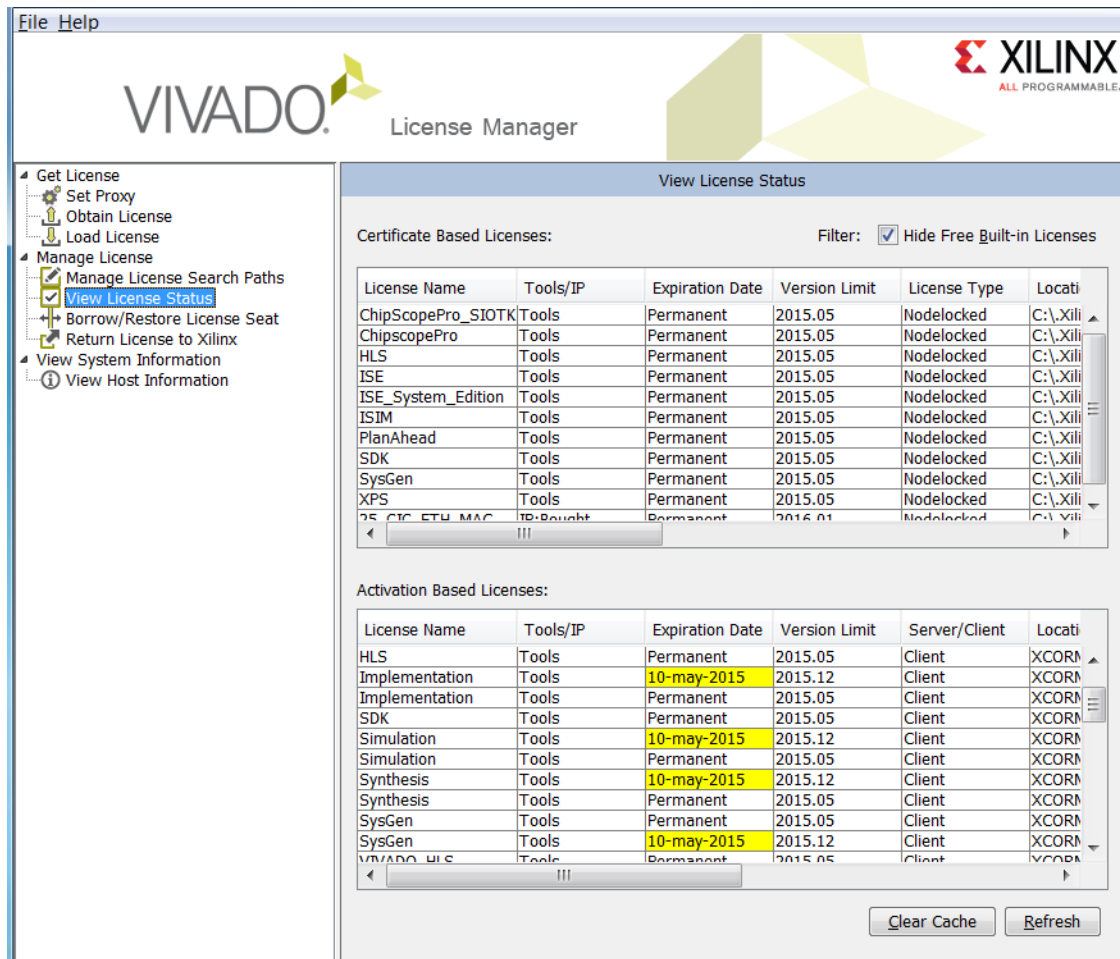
File Help

VIVADO. License Manager

XILINX
ALL PROGRAMMABLE

Get License
Set Proxy
Obtain License
Load License
Manage License
Manage License Search Paths
View License Status
Borrow/Restore License Seat
Return License to Xilinx
View System Information
View Host Information

View License Status

Certificate Based Licenses:

Filter: Hide Free Built-in Licenses

| License Name | Tools/IP | Expiration Date | Version Limit | License Type | Locati |
|---|---|---|---|---|---|
| ChipScopePro_SIOTK | Tools | Permanent | 2015.05 | Nodelocked | C:\.Xili |
| ChipscopePro | Tools | Permanent | 2015.05 | Nodelocked | C:\.Xili |
| HLS | Tools | Permanent | 2015.05 | Nodelocked | C:\.Xili |
| ISE | Tools | Permanent | 2015.05 | Nodelocked | C:\.Xili |
| ISE_System_Edition | Tools | Permanent | 2015.05 | Nodelocked | C:\.Xili |
| ISIM | Tools | Permanent | 2015.05 | Nodelocked | C:\.Xili |
| PlanAhead | Tools | Permanent | 2015.05 | Nodelocked | C:\.Xili |
| SDK | Tools | Permanent | 2015.05 | Nodelocked | C:\.Xili |
| SysGen | Tools | Permanent | 2015.05 | Nodelocked | C:\.Xili |
| XPS | Tools | Permanent | 2015.05 | Nodelocked | C:\.Xili |
| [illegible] | IP:Bought | Permanent | 2016.01 | Nodelocked | C:\.Xili |

Activation Based Licenses:

| License Name | Tools/IP | Expiration Date | Version Limit | Server/Client | Locati |
|---|---|---|---|---|---|
| HLS | Tools | Permanent | 2015.05 | Client | XCORN |
| Implementation | Tools | 10-may-2015 | 2015.12 | Client | XCORN |
| Implementation | Tools | Permanent | 2015.05 | Client | XCORN |
| SDK | Tools | Permanent | 2015.05 | Client | XCORN |
| Simulation | Tools | 10-may-2015 | 2015.12 | Client | XCORN |
| Simulation | Tools | Permanent | 2015.05 | Client | XCORN |
| Synthesis | Tools | 10-may-2015 | 2015.12 | Client | XCORN |
| Synthesis | Tools | Permanent | 2015.05 | Client | XCORN |
| SysGen | Tools | Permanent | 2015.05 | Client | XCORN |
| SysGen | Tools | 10-may-2015 | 2015.12 | Client | XCORN |
| VIVADO_HLS | Tools | Permanent | 2015.05 | Client | XCORN |

Clear Cache Refresh